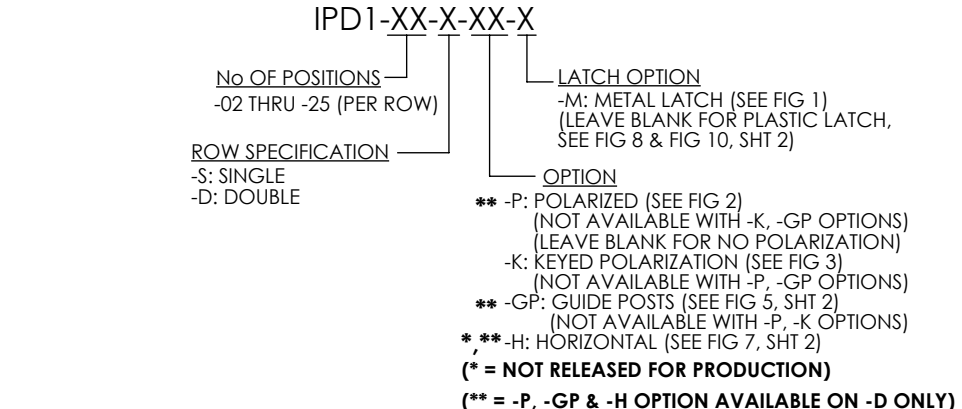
IPD1-XX-X-XX-X

No OF POSITIONS
-02 THRU -25 (PER ROW)

ROW SPECIFICATION
-S: SINGLE
-D: DOUBLE

LATCH OPTION
-M: METAL LATCH (SEE FIG 1)
(LEAVE BLANK FOR PLASTIC LATCH, SEE FIG 8 & FIG 10, SHT 2)

OPTION
** -P: POLARIZED (SEE FIG 2)
(NOT AVAILABLE WITH -K, -GP OPTIONS)
(LEAVE BLANK FOR NO POLARIZATION)
-K: KEYED POLARIZATION (SEE FIG 3)
(NOT AVAILABLE WITH -P, -GP OPTIONS)
** -GP: GUIDE POSTS (SEE FIG 5, SHT 2)
(NOT AVAILABLE WITH -P, -K OPTIONS)
*,** -H: HORIZONTAL (SEE FIG 7, SHT 2)
(* = NOT RELEASED FOR PRODUCTION)
(** = -P, -GP & -H OPTION AVAILABLE ON -D ONLY)